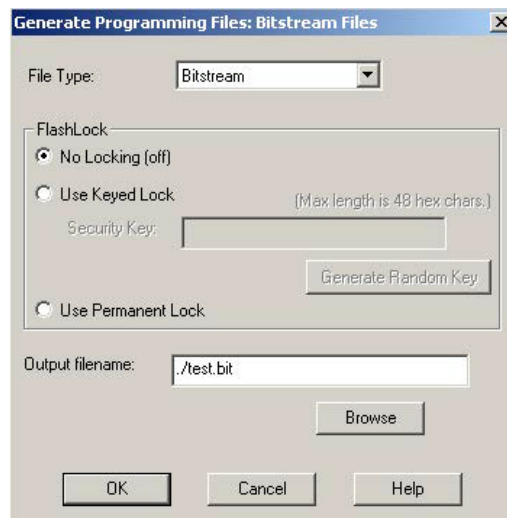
Generate Programming Files: Bitstream Files

File Type: Bitstream

FlashLock
No Locking (off)
Use Keyed Lock
(Max length is 48 hex chars.)
Security Key:
Generate Random Key
Use Permanent Lock

Output filename: ./test.bit

Browse

OK
Cancel
Help